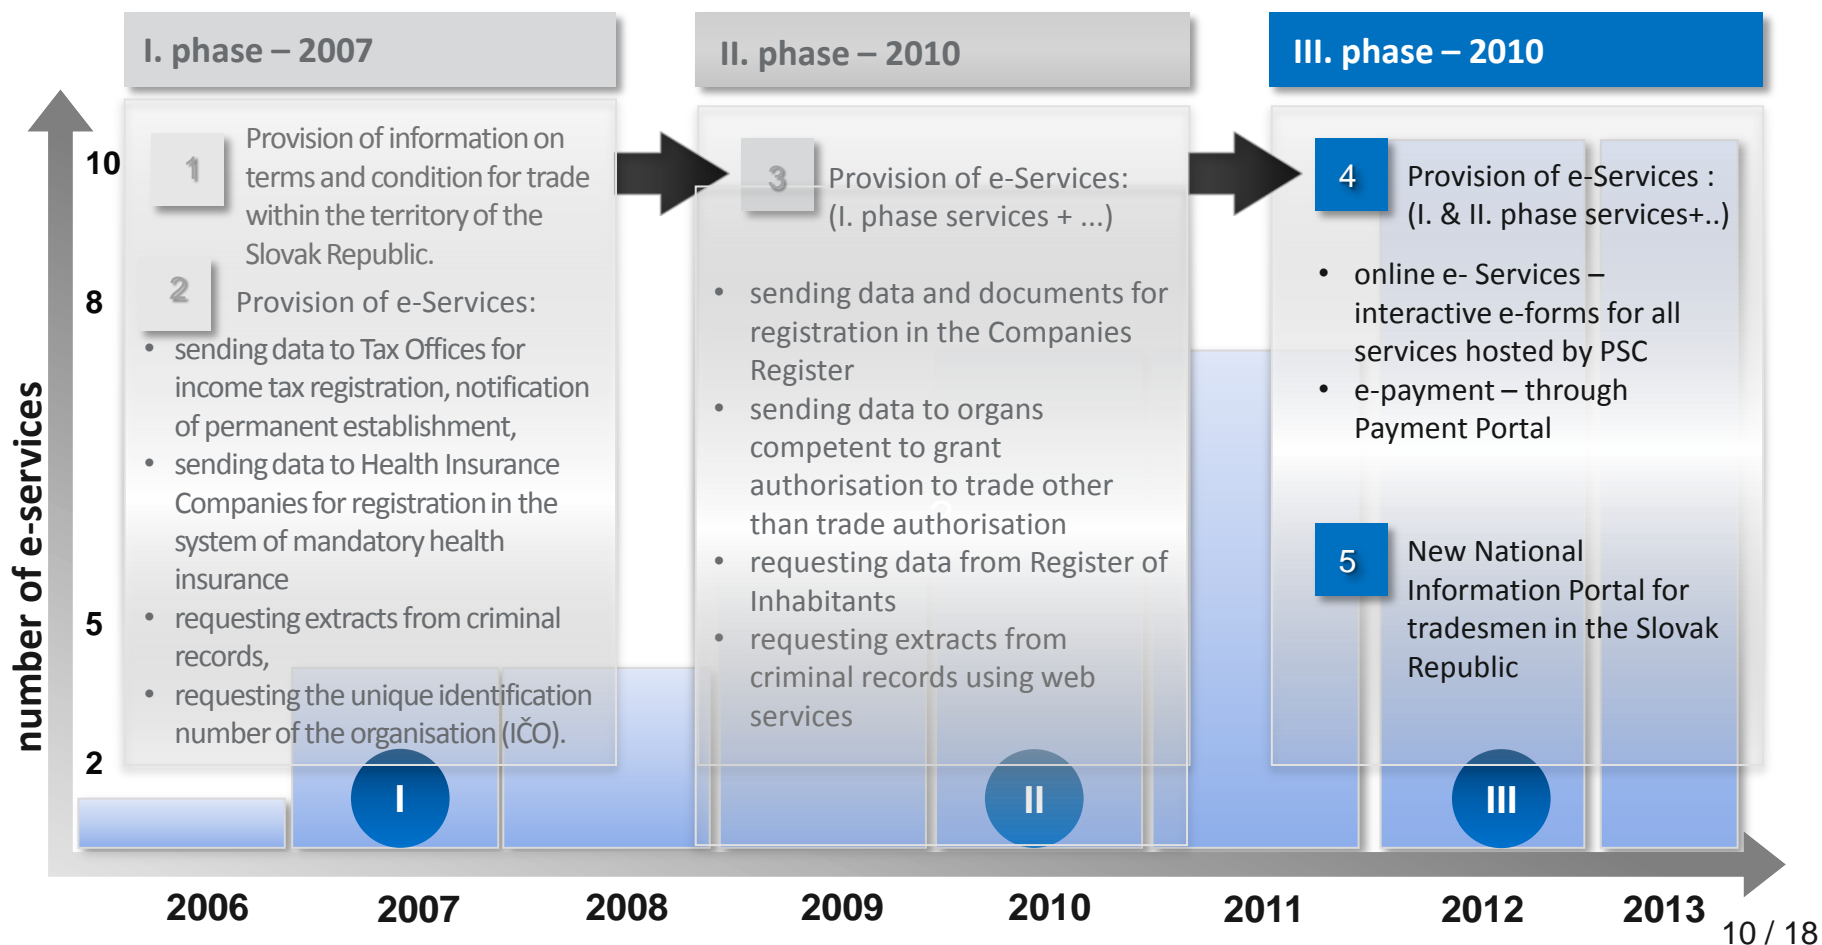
I. phase – 2007

II. phase – 2010

III. phase – 2010

number of e-services

10

8

5

2

1

Provision of information on terms and condition for trade within the territory of the Slovak Republic.

2

Provision of e-Services:

- sending data to Tax Offices for income tax registration, notification of permanent establishment,
- sending data to Health Insurance Companies for registration in the system of mandatory health insurance
- requesting extracts from criminal records,
- requesting the unique identification number of the organisation (IČO).

3

Provision of e-Services: (I. phase services + ...)

- sending data and documents for registration in the Companies Register
- sending data to organs competent to grant authorisation to trade other than trade authorisation
- requesting data from Register of Inhabitants
- requesting extracts from criminal records using web services

4

Provision of e-Services : (I. & II. phase services+..)

- online e- Services – interactive e-forms for all services hosted by PSC
- e-payment – through Payment Portal

5

New National Information Portal for tradesmen in the Slovak Republic

I

II

III

2006

2007

2008

2009

2010

2011

2012

2013

10 / 18